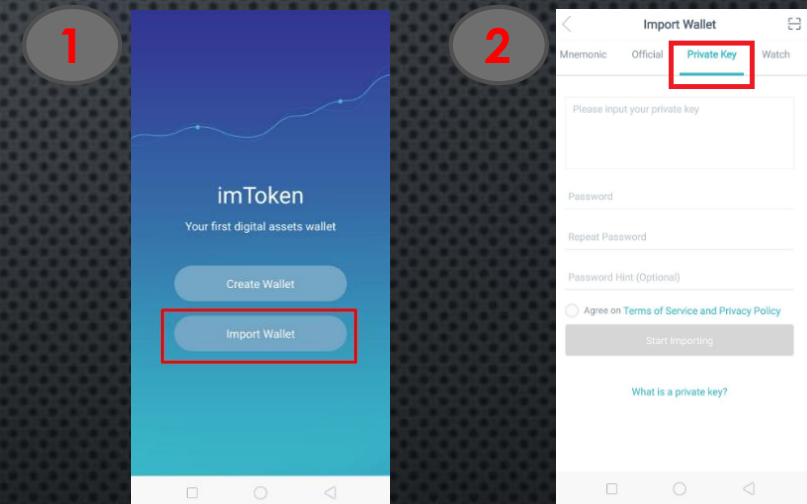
1

imToken

Your first digital assets wallet

Create Wallet

Import Wallet

2

Import Wallet

Mnemonic Official Private Key Watch

Please input your private key

Password

Repeat Password

Password Hint (Optional)

Agree on Terms of Service and Privacy Policy

Start Importing

What is a private key?